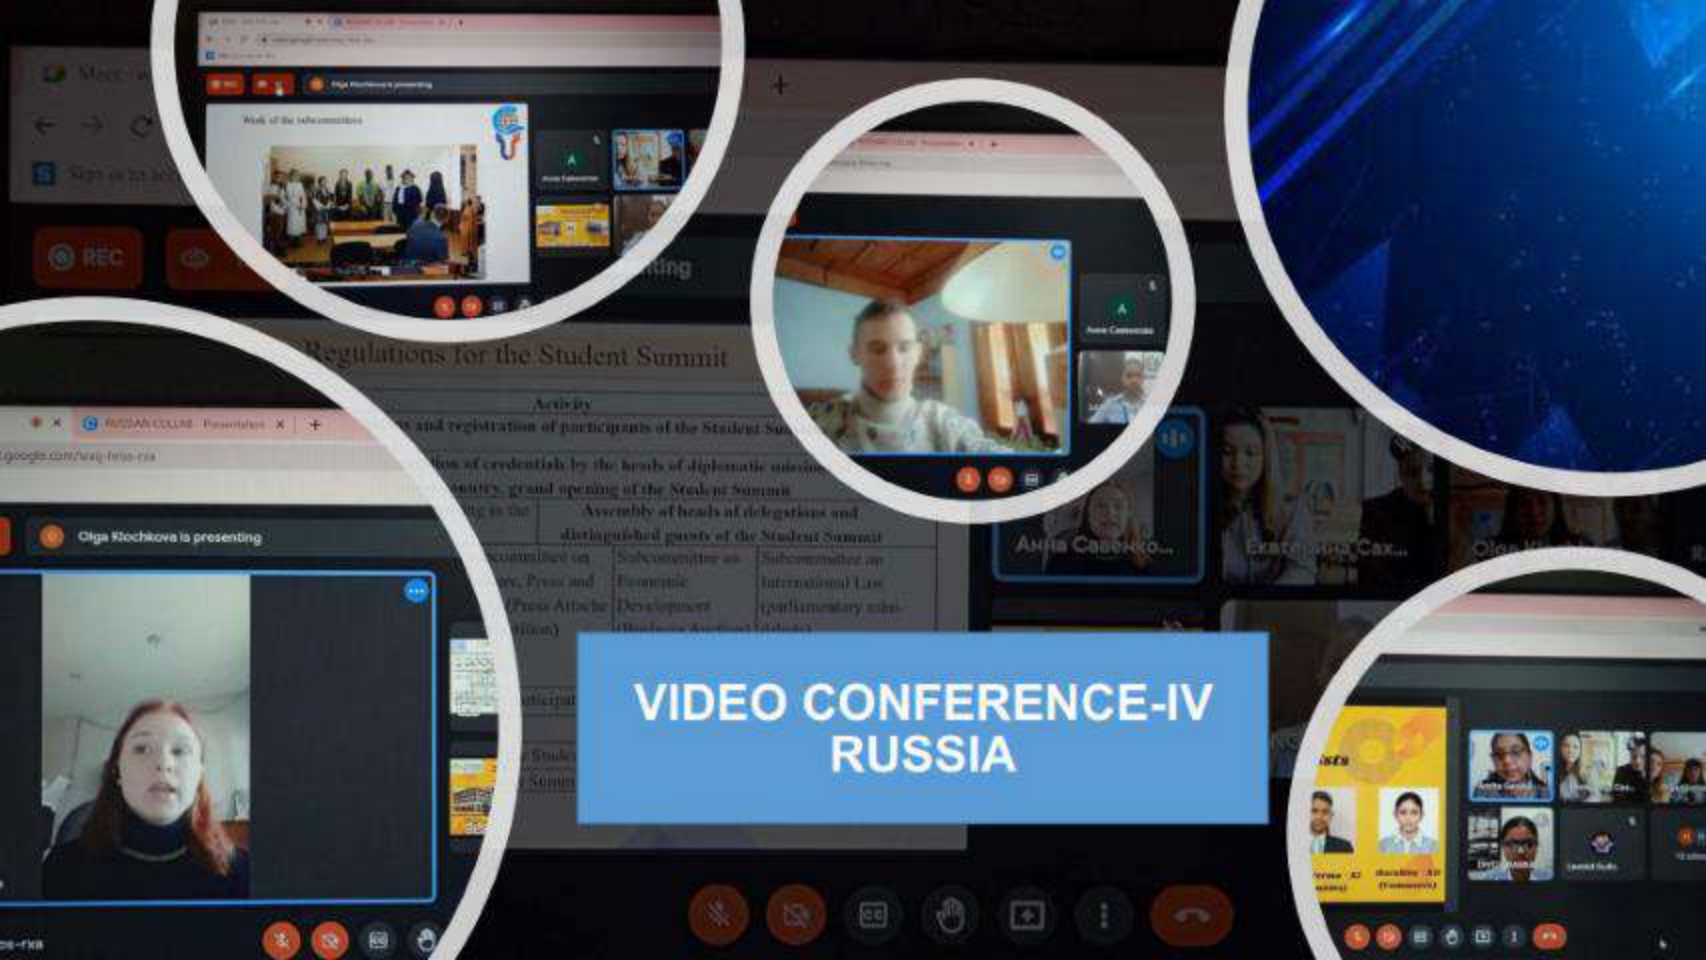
VIDEO CONFERENCE-IV
RUSSIA

REC

Regulations for the Student Summit

Activity

and registration of participants of the Student Summit

grand opening of the Student Summit

Assembly of heads of delegations and distinguished guests of the Student Summit

Subcommittee on Economic Development

Subcommittee on International Law

Olga Klochkova is presenting

RUSSIAN COLLAB · Presentation

Анна Савенко...

Екатерина Сах...

Work of the subcommittees